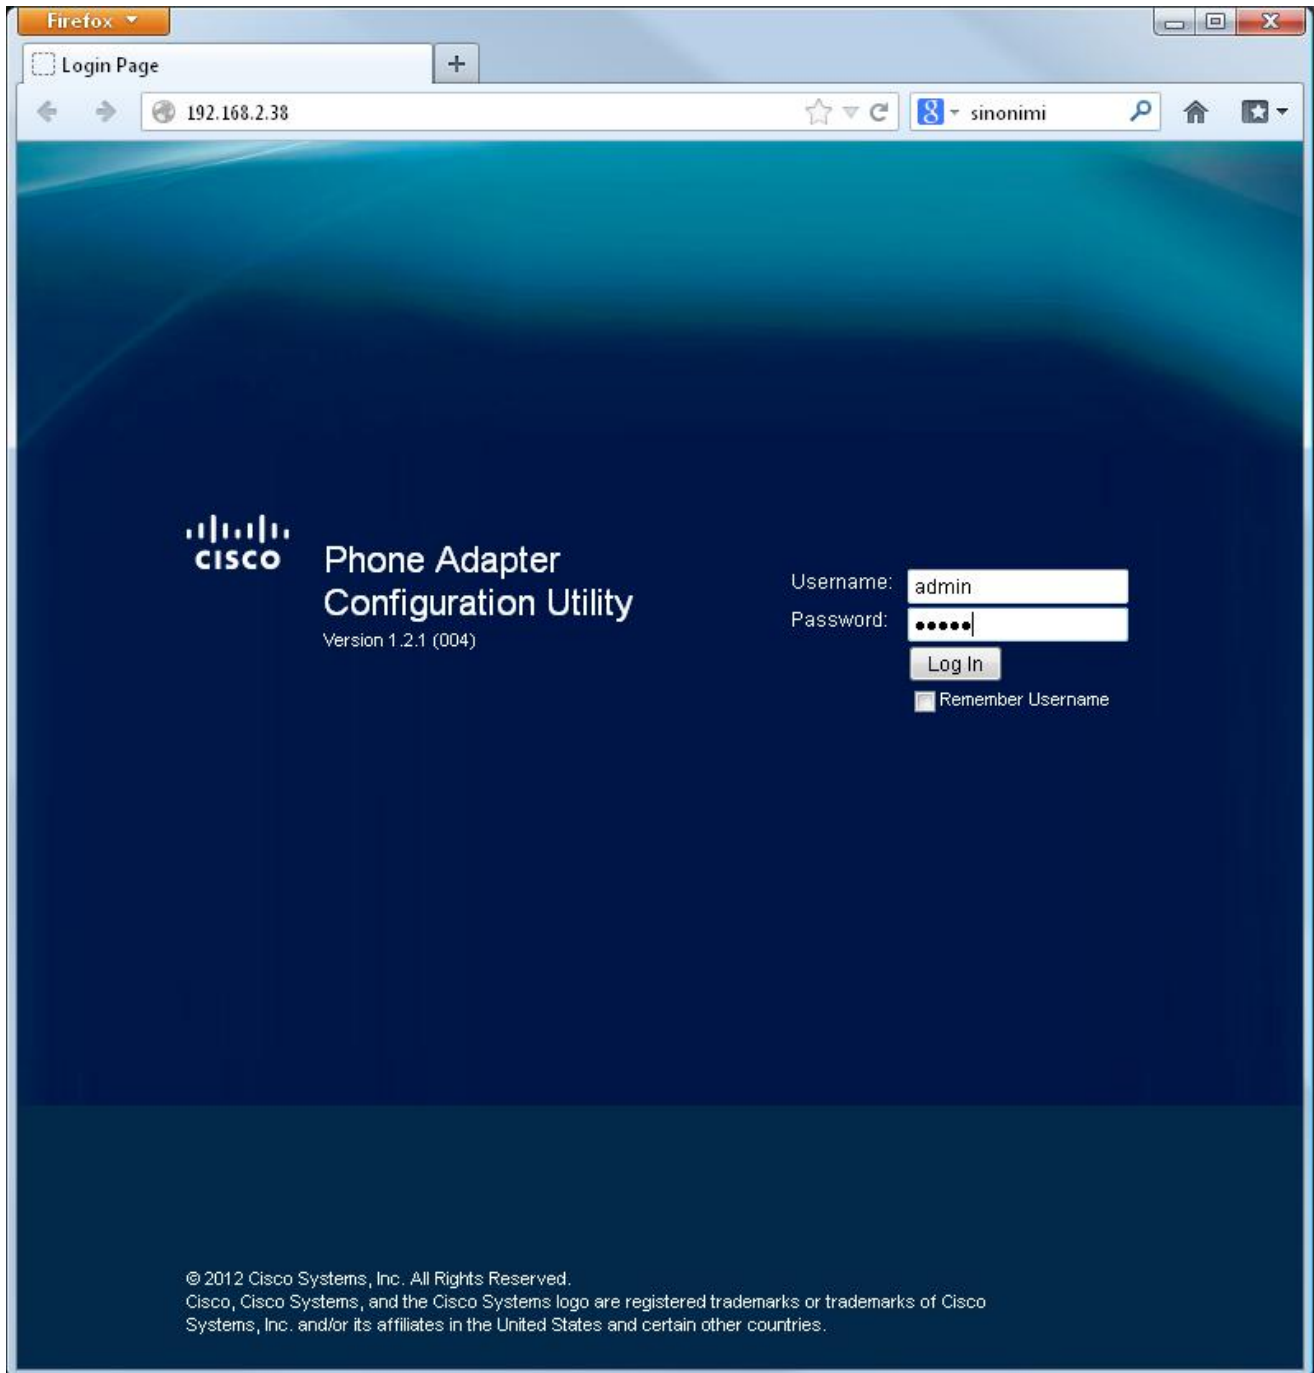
Firefox

Login Page

+

192.168.2.38

sinonimi

cisco

Phone Adapter Configuration Utility

Version 1.2.1 (004)

Username: admin

Password: •••••

Log In

Remember Username

© 2012 Cisco Systems, Inc. All Rights Reserved.
Cisco, Cisco Systems, and the Cisco Systems logo are registered trademarks or trademarks of Cisco Systems, Inc. and/or its affiliates in the United States and certain other countries.